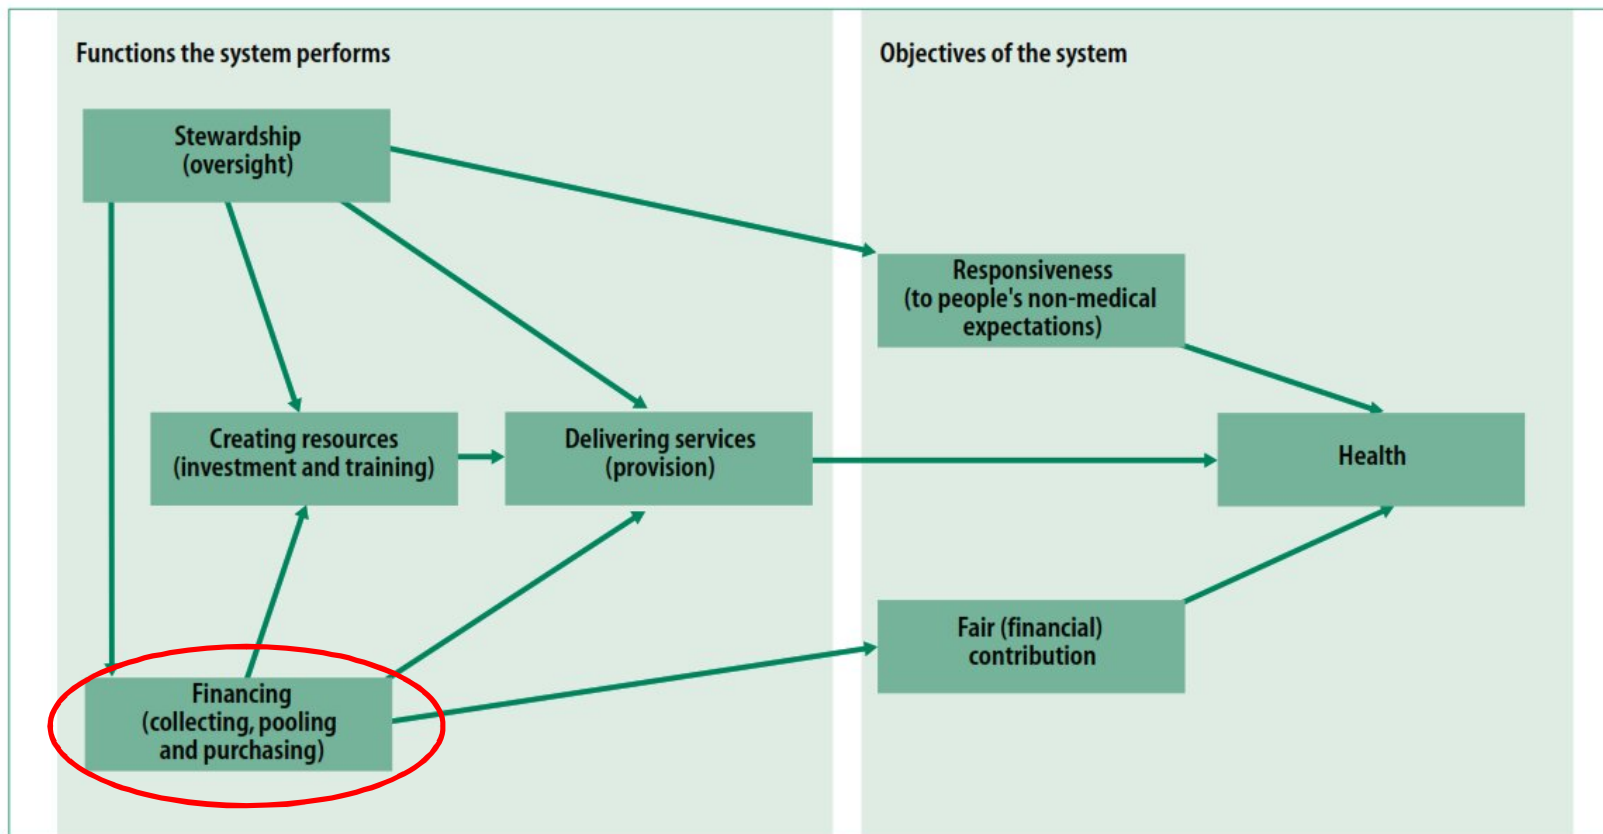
Functions the system performs

Objectives of the system

Stewardship (oversight)

Responsiveness (to people's non-medical expectations)

Creating resources (investment and training)

Delivering services (provision)

Health

Fair (financial) contribution

Financing (collecting, pooling and purchasing)